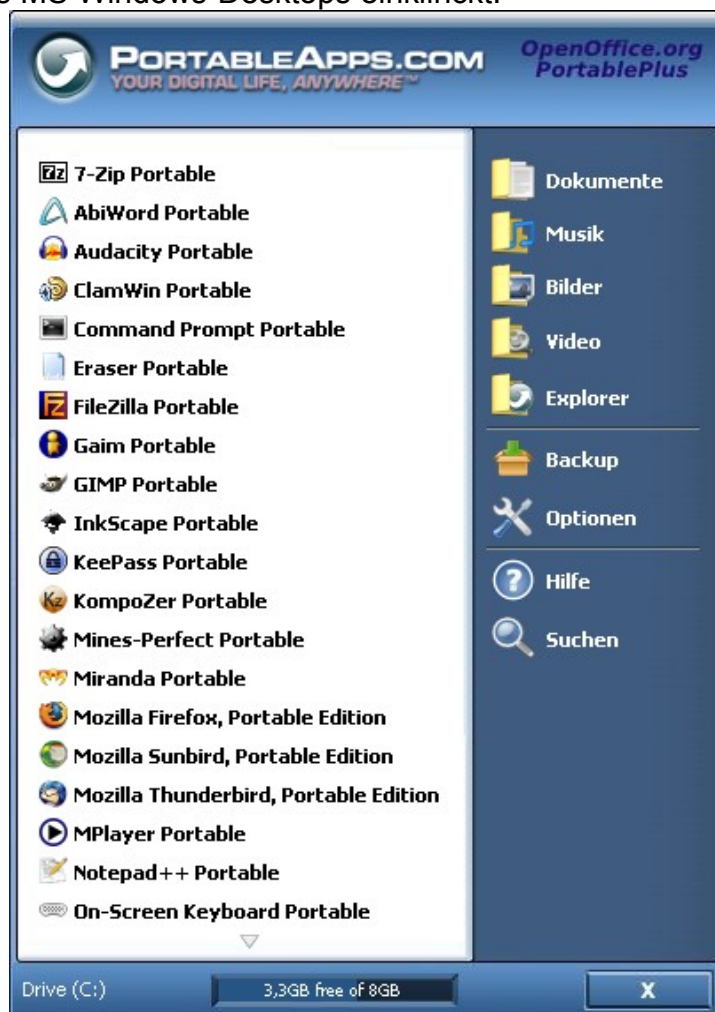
s MS Windows-Desktops einklinkt.

PORTABLEAPPS.COM
YOUR DIGITAL LIFE, ANYWHERE™

OpenOffice.org PortablePlus

7-Zip Portable
AbiWord Portable
Audacity Portable
ClamWin Portable
Command Prompt Portable
Eraser Portable
FileZilla Portable
Gaim Portable
GIMP Portable
InkScape Portable
KeePass Portable
KompoZer Portable
Mines-Perfect Portable
Miranda Portable
Mozilla Firefox, Portable Edition
Mozilla Sunbird, Portable Edition
Mozilla Thunderbird, Portable Edition
MPlayer Portable
Notepad++ Portable
On-Screen Keyboard Portable

Dokumente
Musik
Bilder
Video
Explorer
Backup
Optionen
Hilfe
Suchen

Drive (C:)
3,3GB free of 8GB
X